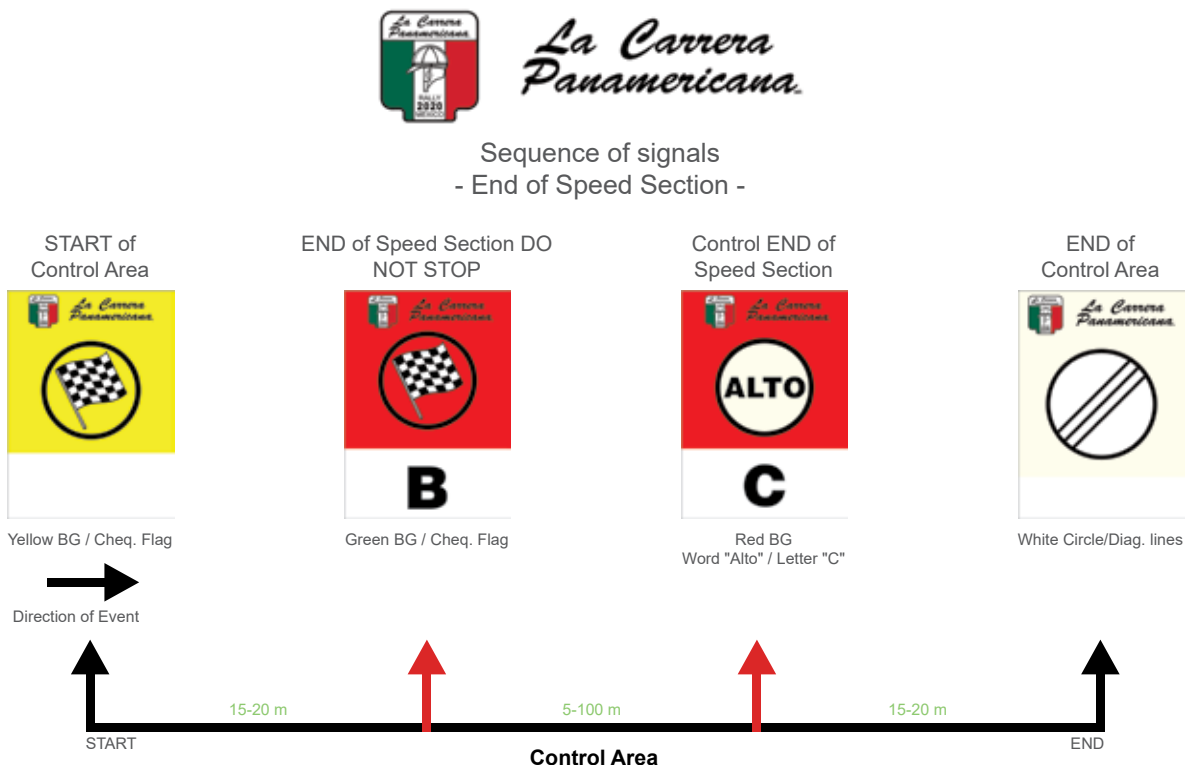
La Carrera Panamericana RALLY 2020 MEXICO

La Carrera Panamericana

Sequence of signals
- End of Speed Section -

START of Control Area

La Carrera Panamericana

Yellow BG / Cheq. Flag

END of Speed Section DO NOT STOP

La Carrera Panamericana

B

Green BG / Cheq. Flag

Control END of Speed Section

La Carrera Panamericana

ALTO

C

Red BG
Word "Alto" / Letter "C"

END of Control Area

La Carrera Panamericana

White Circle/Diag. lines

Direction of Event

15-20 m

5-100 m

15-20 m

START

END

Control Area